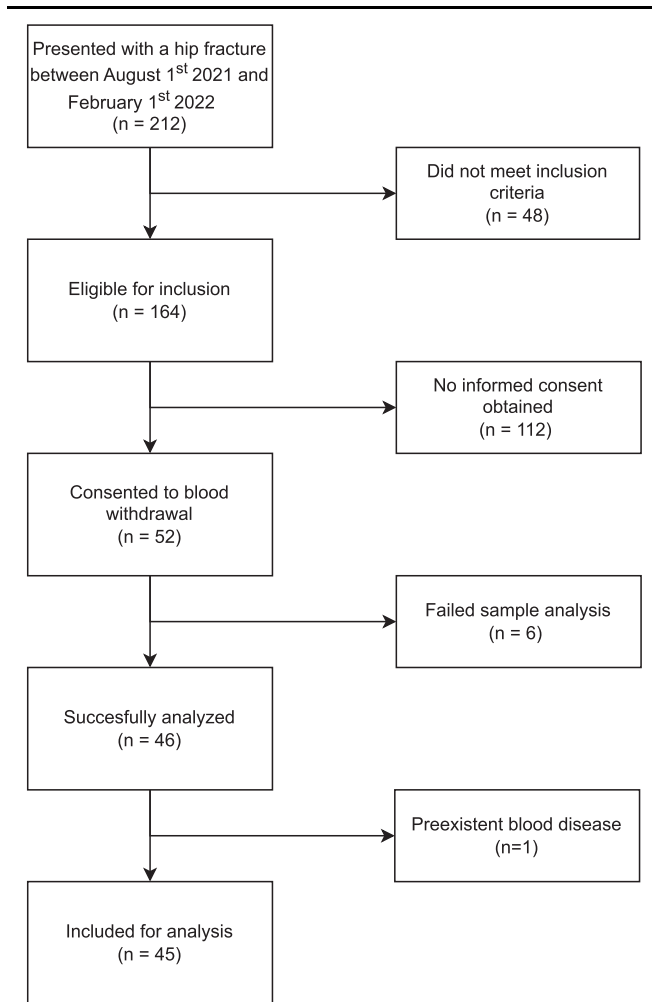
Presented with a hip fracture between August 1$^{st}$ 2021 and February 1$^{st}$ 2022 (n = 212)

Did not meet inclusion criteria (n = 48)

Eligible for inclusion (n = 164)

No informed consent obtained (n = 112)

Consented to blood withdrawal (n = 52)

Failed sample analysis (n = 6)

Succesfully analyzed (n = 46)

Preexistent blood disease (n=1)

Included for analysis (n = 45)